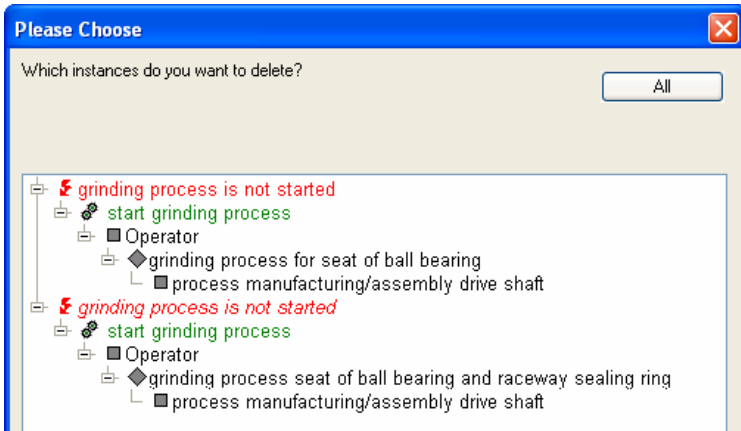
Please Choose

Which instances do you want to delete?

All

grinding process is not started
start grinding process
Operator
grinding process for seat of ball bearing
process manufacturing/assembly drive shaft
grinding process is not started
start grinding process
Operator
grinding process seat of ball bearing and raceway sealing ring
process manufacturing/assembly drive shaft